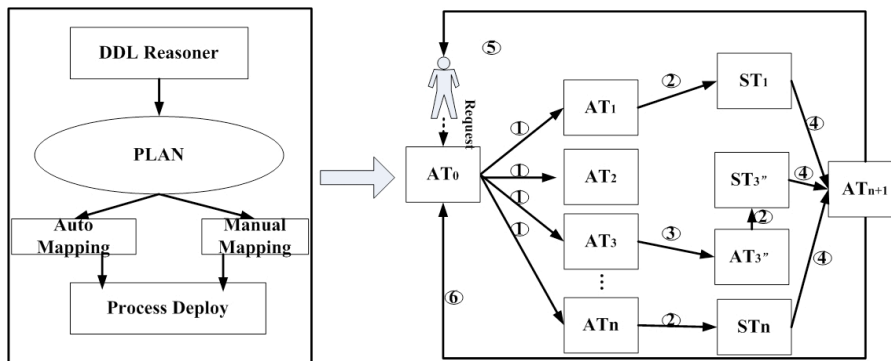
DDL Reasoner

PLAN

Auto Mapping

Manual Mapping

Process Deploy

⑤

Request

$AT_0$

①

①

①

①

$AT_1$

$AT_2$

$AT_3$

⋮

$AT_n$

②

③

②

$ST_1$

$ST_{3''}$

②

$AT_{3''}$

$ST_n$

④

④

④

$AT_{n+1}$

⑥